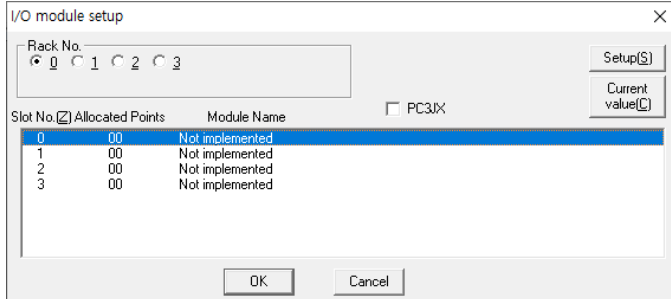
I/O module setup

×

Rack No.

0 1 2 3

Setup(S)

Current value(C)

PC3JX

Slot No.(Z) Allocated Points Module Name

| Slot No.(Z) | Allocated Points | Module Name |
|---|---|---|
| 0 | 00 | Not implemented |
| 1 | 00 | Not implemented |
| 2 | 00 | Not implemented |
| 3 | 00 | Not implemented |

OK

Cancel